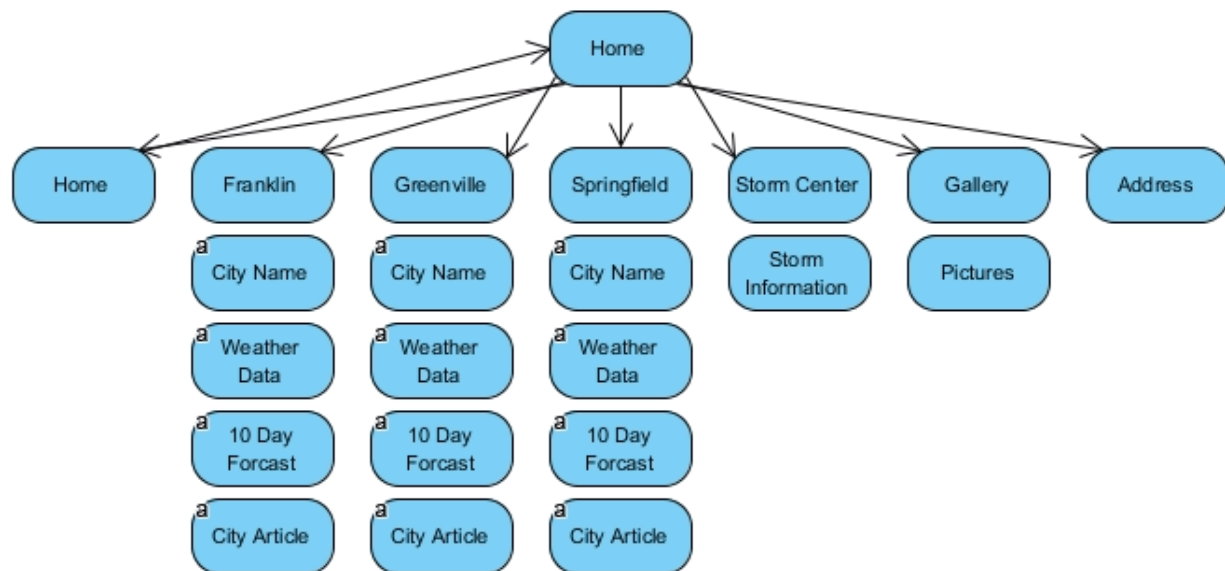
Home

Home

Franklin
a City Name
a Weather Data
a 10 Day Forcast
a City Article

Greenville
a City Name
a Weather Data
a 10 Day Forcast
a City Article

Springfield
a City Name
a Weather Data
a 10 Day Forcast
a City Article

Storm Center
Storm Information

Gallery
Pictures

Address